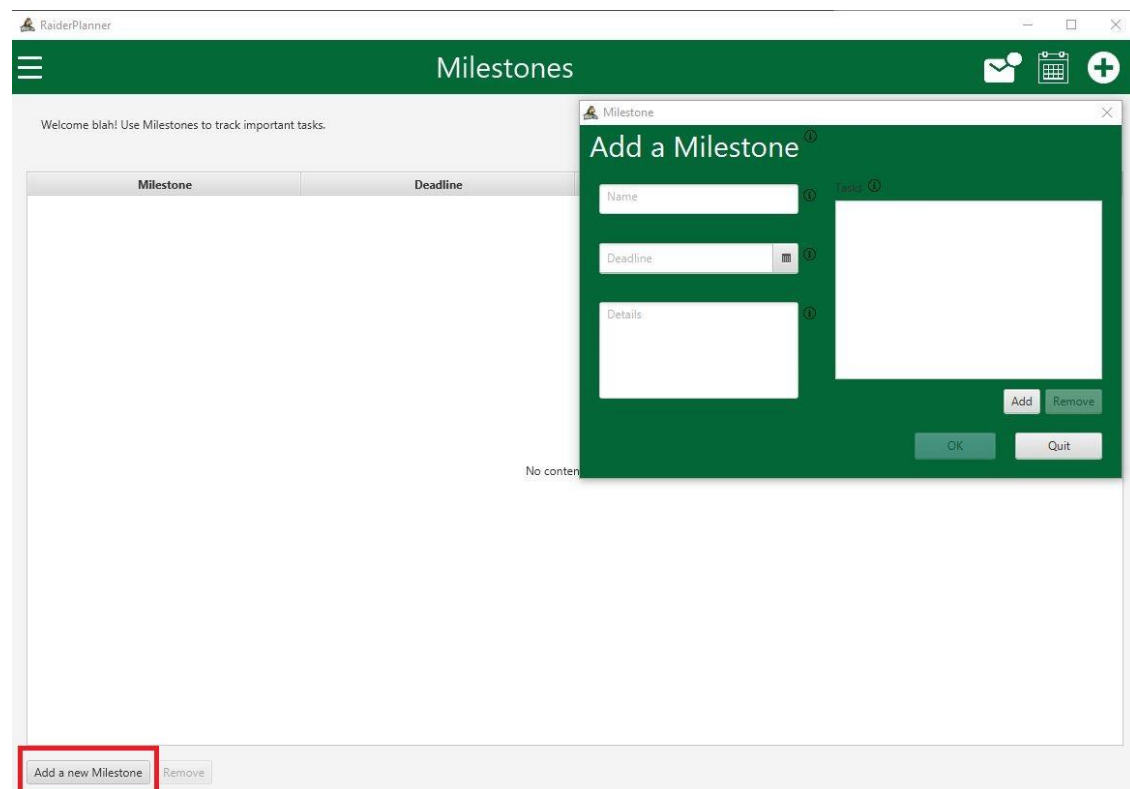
RaiderPlanner

Milestones

Welcome blah! Use Milestones to track important tasks.

| Milestone | Deadline |
|---|---|

No conten

Milestone

Add a Milestone

Name

Deadline

Details

Tasks

Add Remove

OK Quit

Add a new Milestone Remove